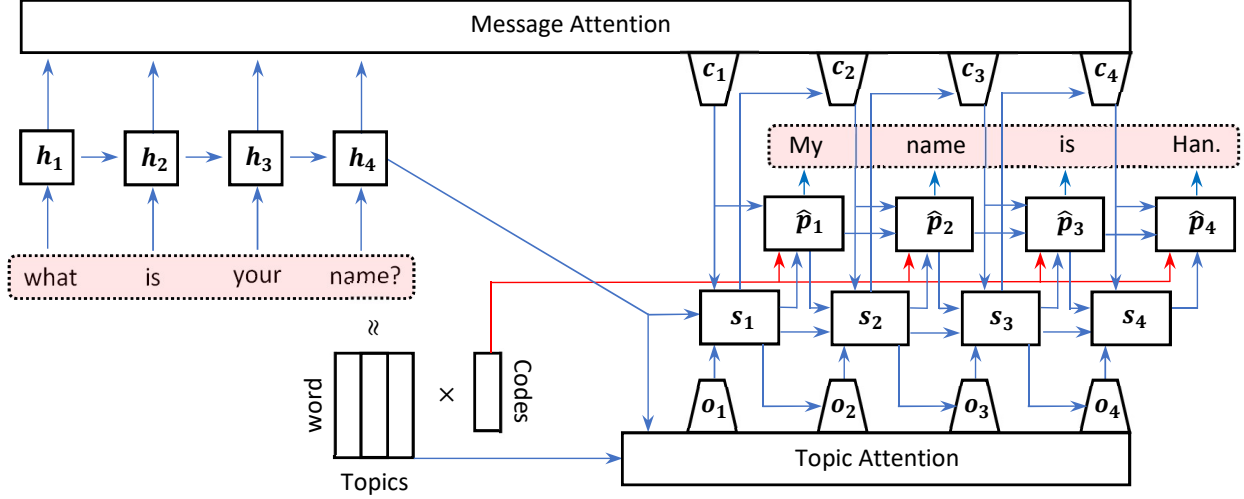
Message Attention

$c_1$ $c_2$ $c_3$ $c_4$

$h_1$ $h_2$ $h_3$ $h_4$

My name is Han.

$\hat{p}_1$ $\hat{p}_2$ $\hat{p}_3$ $\hat{p}_4$

what is your name?

$s_1$ $s_2$ $s_3$ $s_4$

≈

word

×

Codes

$o_1$ $o_2$ $o_3$ $o_4$

Topics

Topic Attention